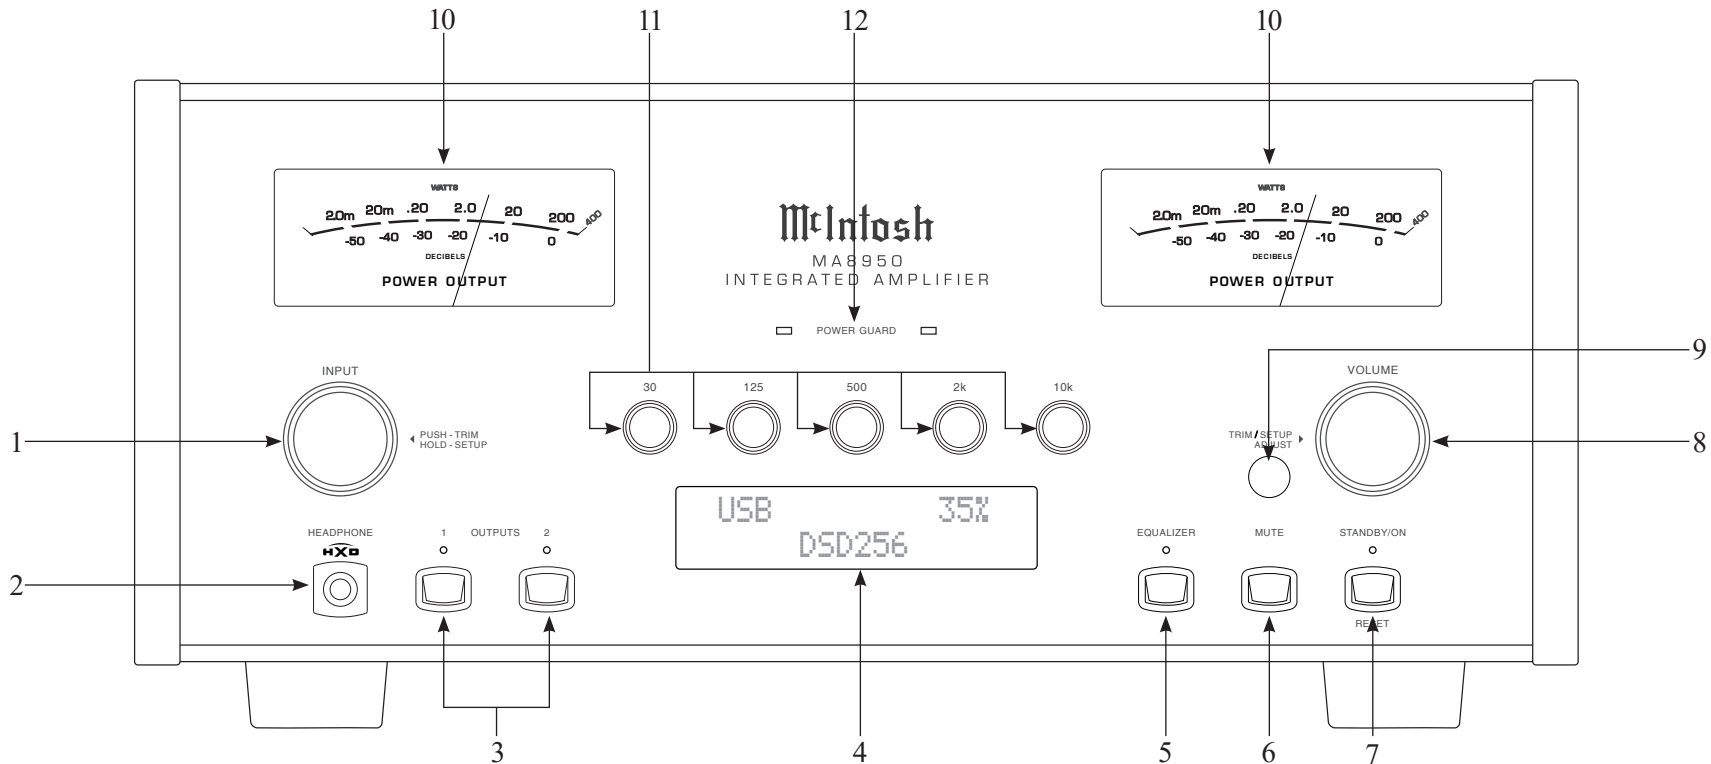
10 11 12 10

WATTS
2.0m 20m .20 2.0 20 200 400
-50 -40 -30 -20 -10 0
DECIBELS
POWER OUTPUT

McIntosh
MA8950
INTEGRATED AMPLIFIER

WATTS
2.0m 20m .20 2.0 20 200 400
-50 -40 -30 -20 -10 0
DECIBELS
POWER OUTPUT

POWER GUARD

INPUT
PUSH - TRIM
HOLD - SETUP

30 125 500 2k 10k

VOLUME
TRIM / SETUP
ADJUST

1 9 8

USB 35%
DSD256

HEADPHONE
HXD
1 OUTPUTS 2

EQUALIZER MUTE STANDBY/ON
RESET

2

3 4 5 6 7